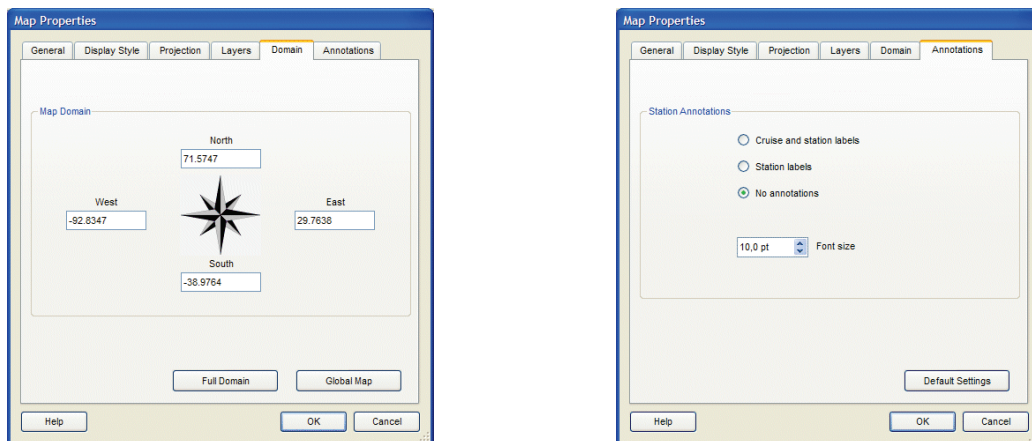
Map Properties

General | Display Style | Projection | Layers | Domain | Annotations

Map Domain

North
71.5747

West
-92.8347

East
29.7638

South
-38.9764

Full Domain | Global Map

Help | OK | Cancel

Map Properties

General | Display Style | Projection | Layers | Domain | Annotations

Station Annotations

Cruise and station labels

Station labels

No annotations

10,0 pt Font size

Default Settings

Help | OK | Cancel